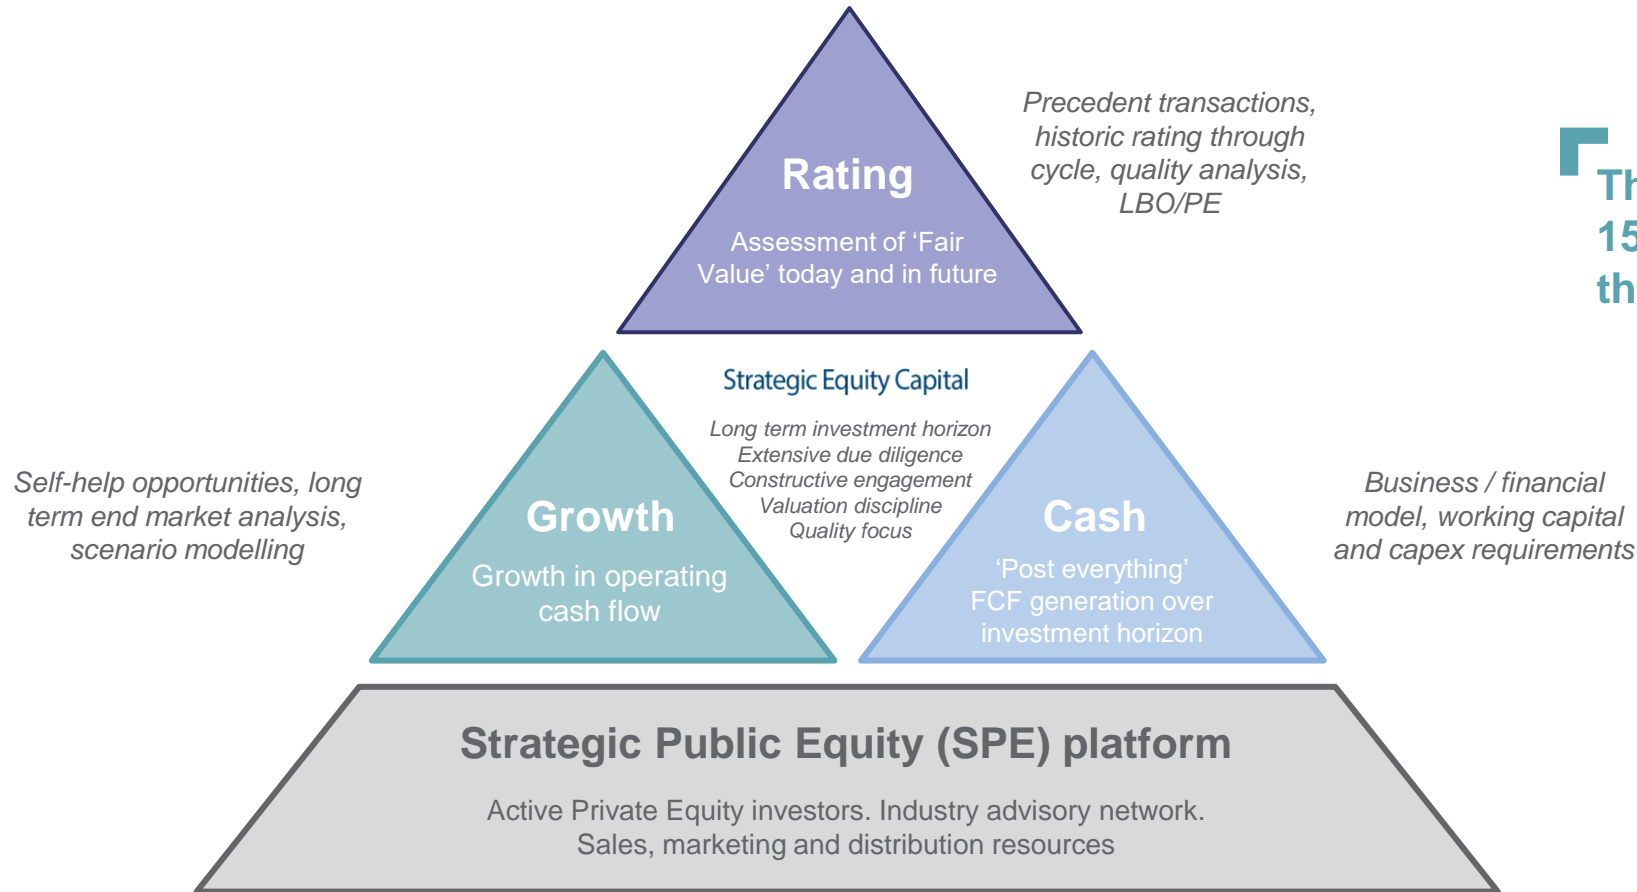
Rating

Assessment of 'Fair Value' today and in future

Precedent transactions, historic rating through cycle, quality analysis, LBO/PE

Th
15
th

Strategic Equity Capital

Long term investment horizon
Extensive due diligence
Constructive engagement
Valuation discipline
Quality focus

Self-help opportunities, long term end market analysis, scenario modelling

Growth

Growth in operating cash flow

Cash

'Post everything' FCF generation over investment horizon

Business / financial model, working capital and capex requirements

Strategic Public Equity (SPE) platform

Active Private Equity investors. Industry advisory network.
Sales, marketing and distribution resources